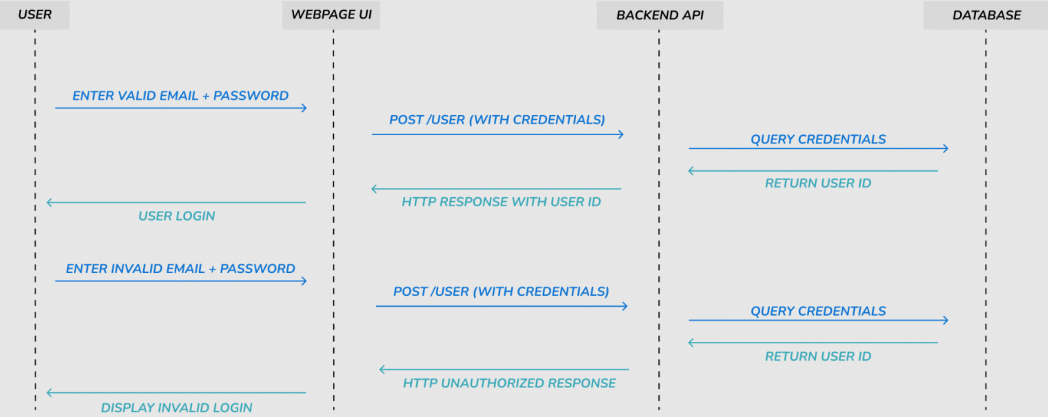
USER
WEBPAGE UI
BACKEND API
DATABASE

ENTER VALID EMAIL + PASSWORD
POST /USER (WITH CREDENTIALS)
QUERY CREDENTIALS
RETURN USER ID
HTTP RESPONSE WITH USER ID
USER LOGIN

ENTER INVALID EMAIL + PASSWORD
POST /USER (WITH CREDENTIALS)
QUERY CREDENTIALS
RETURN USER ID
HTTP UNAUTHORIZED RESPONSE
DISPLAY INVALID LOGIN